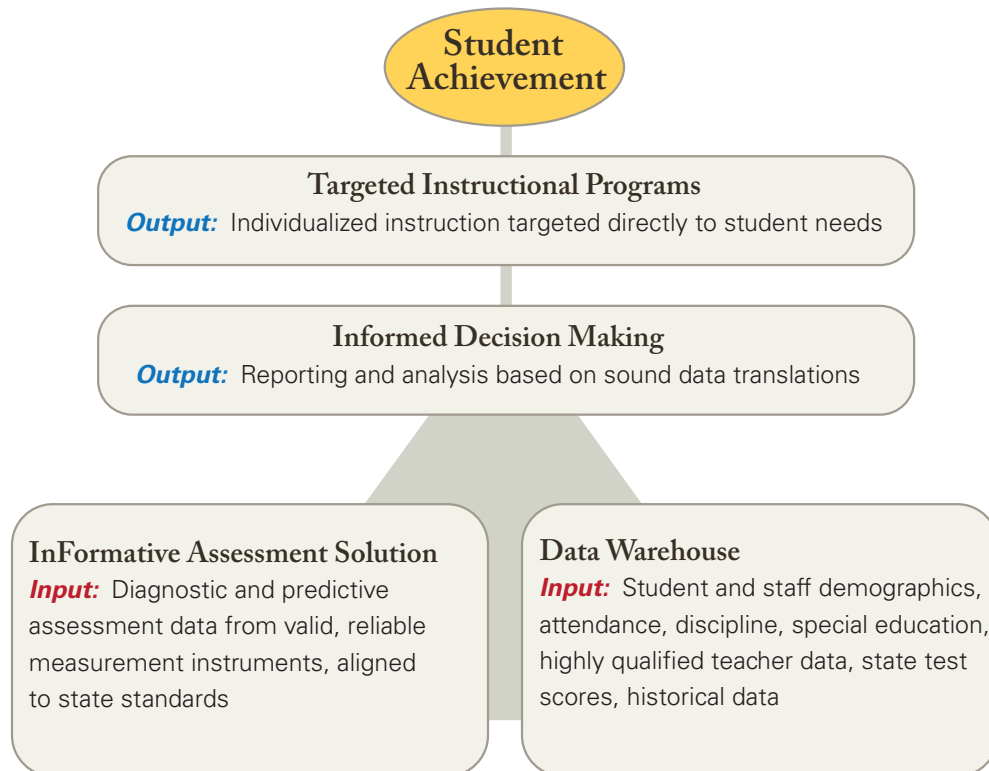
Student Achievement

Targeted Instructional Programs
Output: Individualized instruction targeted directly to student needs

Informed Decision Making
Output: Reporting and analysis based on sound data translations

InFormative Assessment Solution
Input: Diagnostic and predictive assessment data from valid, reliable measurement instruments, aligned to state standards

Data Warehouse
Input: Student and staff demographics, attendance, discipline, special education, highly qualified teacher data, state test scores, historical data